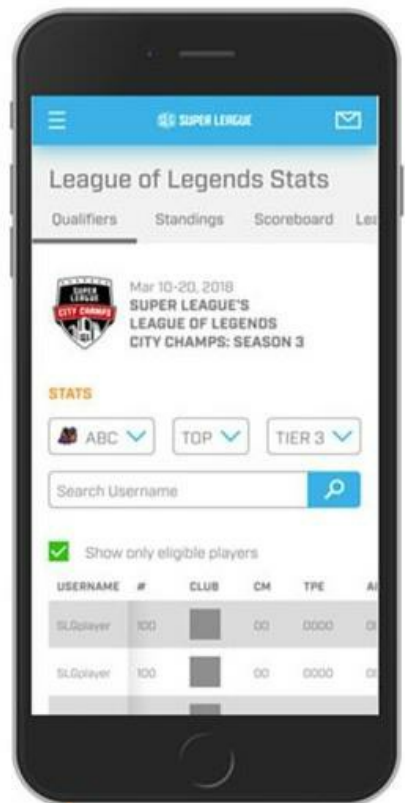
SUPER LEAGUE

League of Legends Stats

Qualifiers Standings Scoreboard Le

SUPER LEAGUE CITY CHAMPS

Mar 10-20, 2018
SUPER LEAGUE'S LEAGUE OF LEGENDS CITY CHAMPS: SEASON 3

STATS

ABC TOP TIER 3

Search Username

Show only eligible players

| USERNAME | # | CLUB | CM | TPE | A |
|---|---|---|---|---|---|
| SLGplayer | 100 | | 00 | 0000 | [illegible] |
| SLGplayer | 100 | | 00 | 0000 | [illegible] |